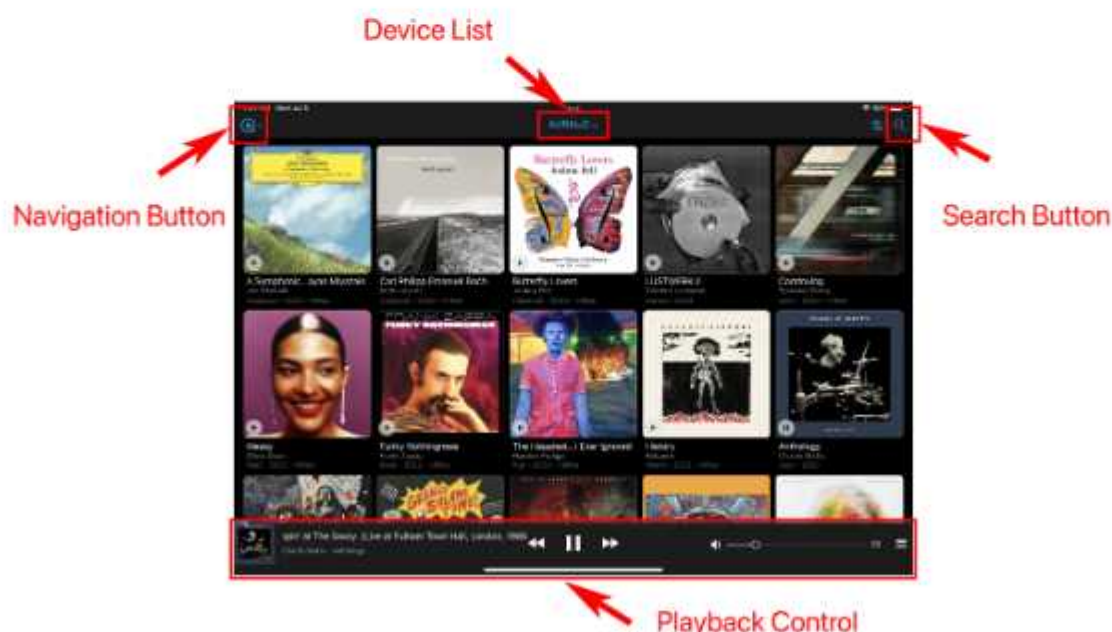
Device List

Navigation Button

Search Button

Butterfly Lovers

A Symphonic...and Mystery

Carl Philipp Emanuel Bach

Butterfly Lovers

LUSTGARLE

Continuing

Weary

Funky Nothingness

The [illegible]

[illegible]

Anthology

Playback Control